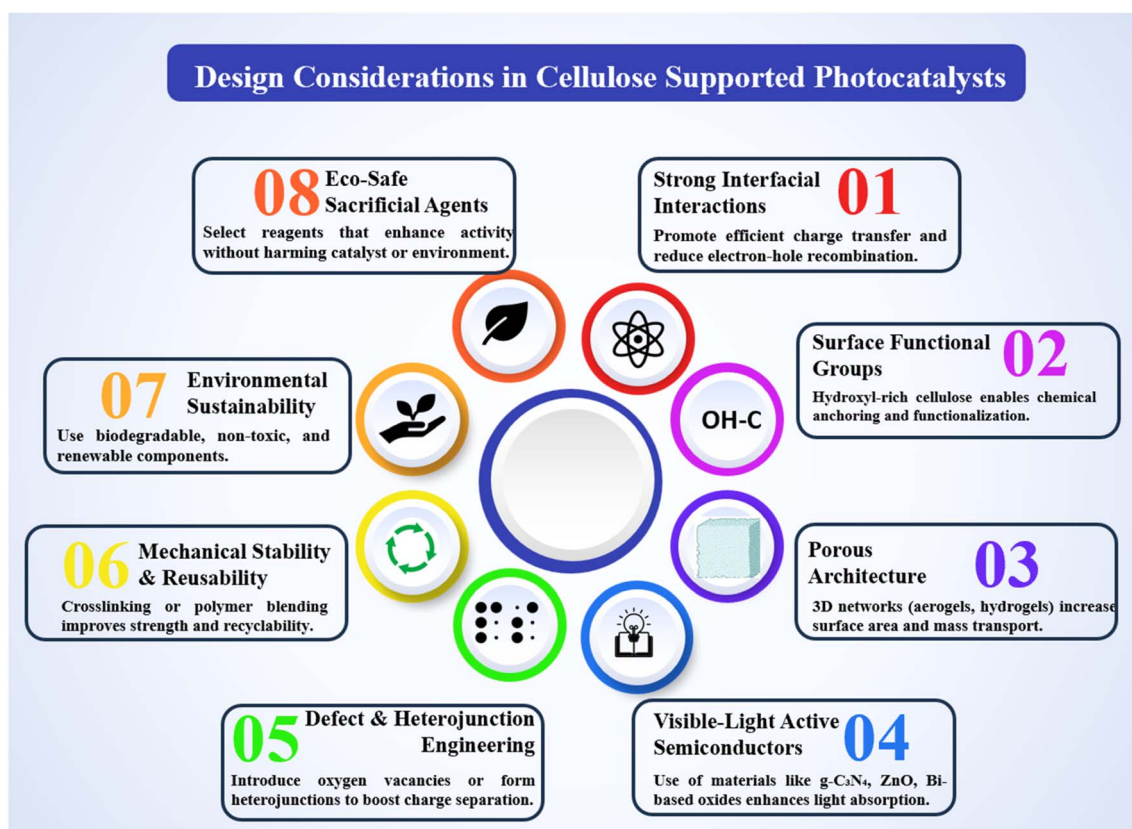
Design Considerations in Cellulose Supported Photocatalysts

08 Eco-Safe Sacrificial Agents
Select reagents that enhance activity without harming catalyst or environment.

Strong Interfacial Interactions 01
Promote efficient charge transfer and reduce electron-hole recombination.

Surface Functional Groups 02
Hydroxyl-rich cellulose enables chemical anchoring and functionalization.

OH-C

07 Environmental Sustainability
Use biodegradable, non-toxic, and renewable components.

06 Mechanical Stability & Reusability
Crosslinking or polymer blending improves strength and recyclability.

Porous Architecture 03
3D networks (aerogels, hydrogels) increase surface area and mass transport.

05 Defect & Heterojunction Engineering
Introduce oxygen vacancies or form heterojunctions to boost charge separation.

Visible-Light Active Semiconductors 04
Use of materials like g-$C_3N_4$, ZnO, Bi-based oxides enhances light absorption.